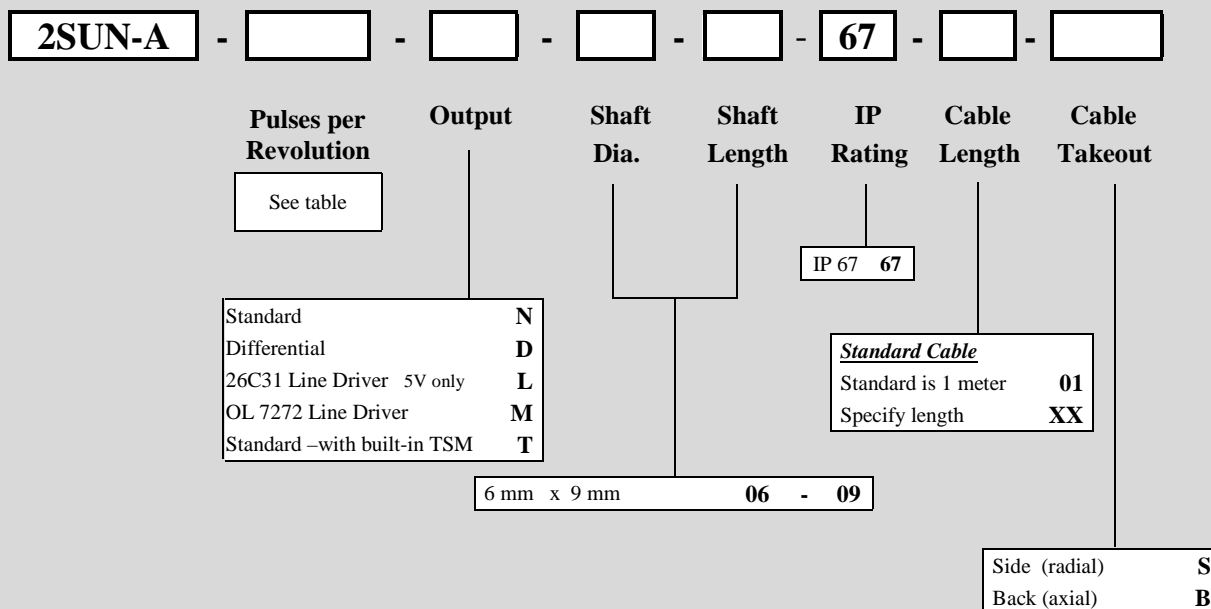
2SUN-A - [ ] - [ ] - [ ] - [ ] - 67 - [ ] - [ ]

Pulses per Revolution

See table

Output

| Standard | N |
|---|---|
| Differential | D |
| 26C31 Line Driver 5V only | L |
| OL 7272 Line Driver | M |
| Standard –with built-in TSM | T |

Shaft Dia.

Shaft Length

| 6 mm x 9 mm | 06 - 09 |
|---|---|

IP Rating

IP 67 67

Cable Length

| ***Standard Cable*** | |
|---|---|
| Standard is 1 meter | 01 |
| Specify length | XX |

Cable Takeout

| Side (radial) | S |
|---|---|
| Back (axial) | B |